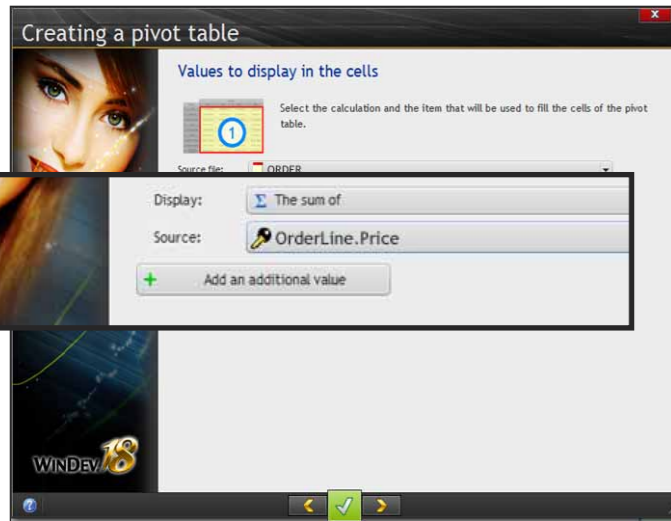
Creating a pivot table

x

Values to display in the cells

1

Select the calculation and the item that will be used to fill the cells of the pivot table.

Source file: ORDER

Display: Σ The sum of

Source: OrderLine.Price

+ Add an additional value

WINDEV 18